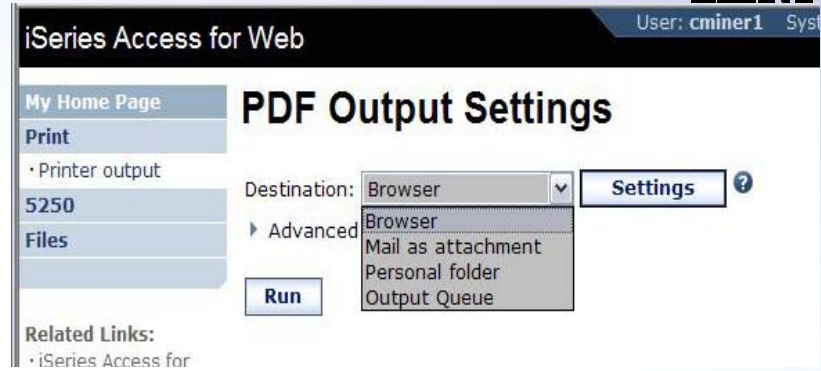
iSeries Access for Web

User: cminer1 Syst

My Home Page
Print
· Printer output
5250
Files

Related Links:
· iSeries Access for

PDF Output Settings

Destination: Browser

Settings

?

Advanced

Browser
Mail as attachment
Personal folder
Output Queue

Run